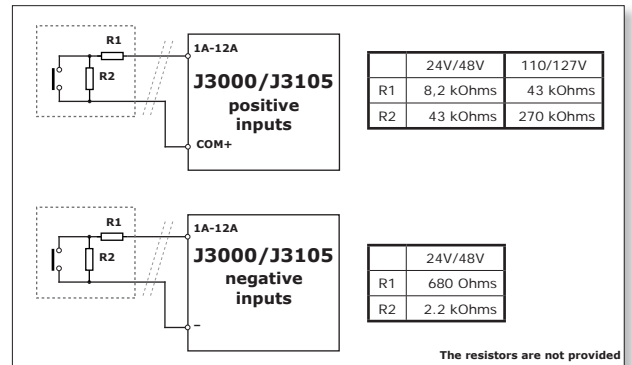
R1

R2

1A-12A

J3000/J3105
positive
inputs

COM+

|  | 24V/48V | 110/127V |
|---|---|---|
| R1 | 8,2 kOhms | 43 kOhms |
| R2 | 43 kOhms | 270 kOhms |

R1

R2

1A-12A

J3000/J3105
negative
inputs

–

|  | 24V/48V |
|---|---|
| R1 | 680 Ohms |
| R2 | 2.2 kOhms |

The resistors are not provided